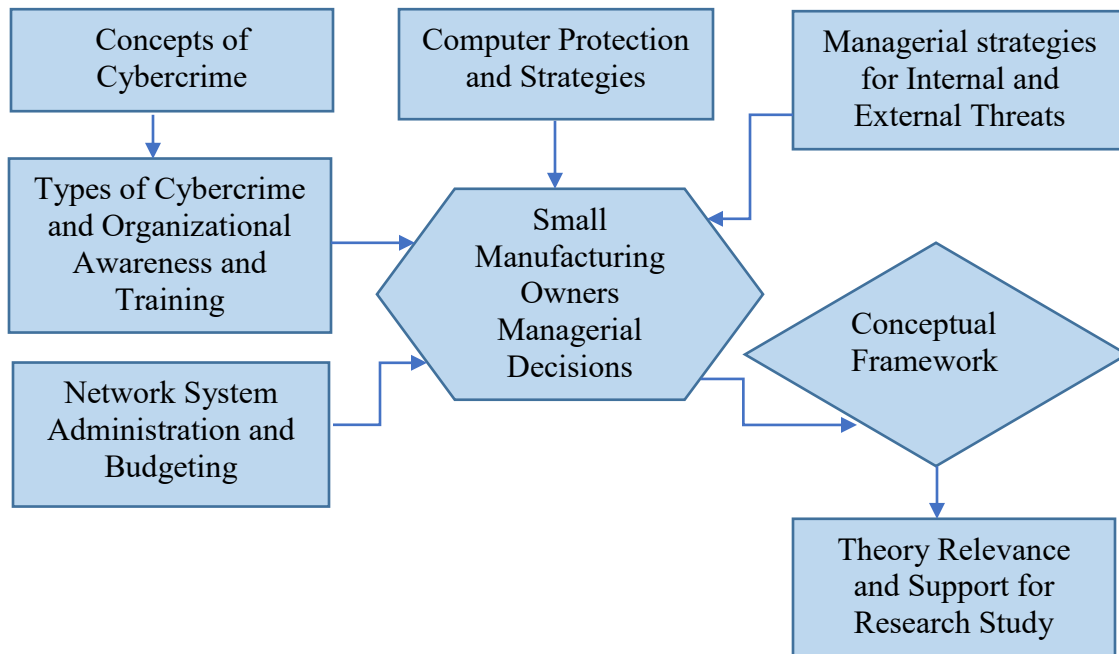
Concepts of Cybercrime

Computer Protection and Strategies

Managerial strategies for Internal and External Threats

Types of Cybercrime and Organizational Awareness and Training

Small Manufacturing Owners Managerial Decisions

Conceptual Framework

Network System Administration and Budgeting

Theory Relevance and Support for Research Study